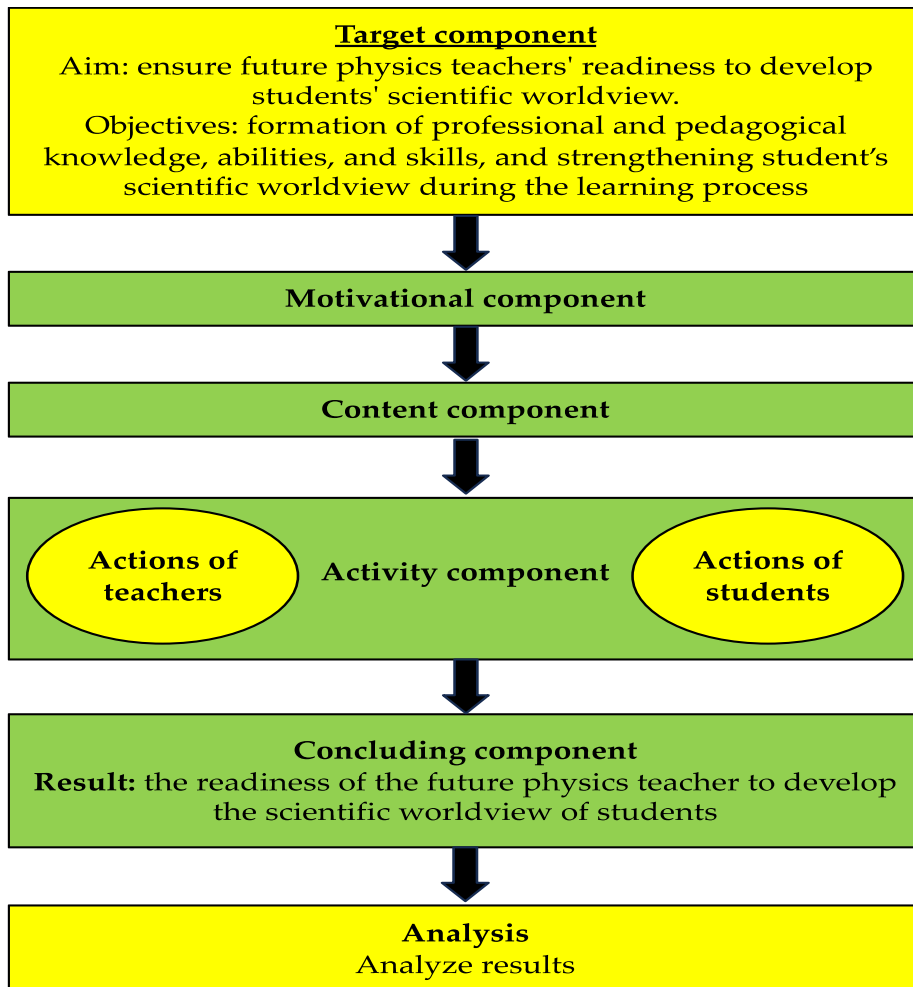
Target component
Aim: ensure future physics teachers' readiness to develop students' scientific worldview.
Objectives: formation of professional and pedagogical knowledge, abilities, and skills, and strengthening student’s scientific worldview during the learning process

Motivational component

Content component

Actions of teachers

Activity component

Actions of students

Concluding component
Result: the readiness of the future physics teacher to develop the scientific worldview of students

Analysis
Analyze results